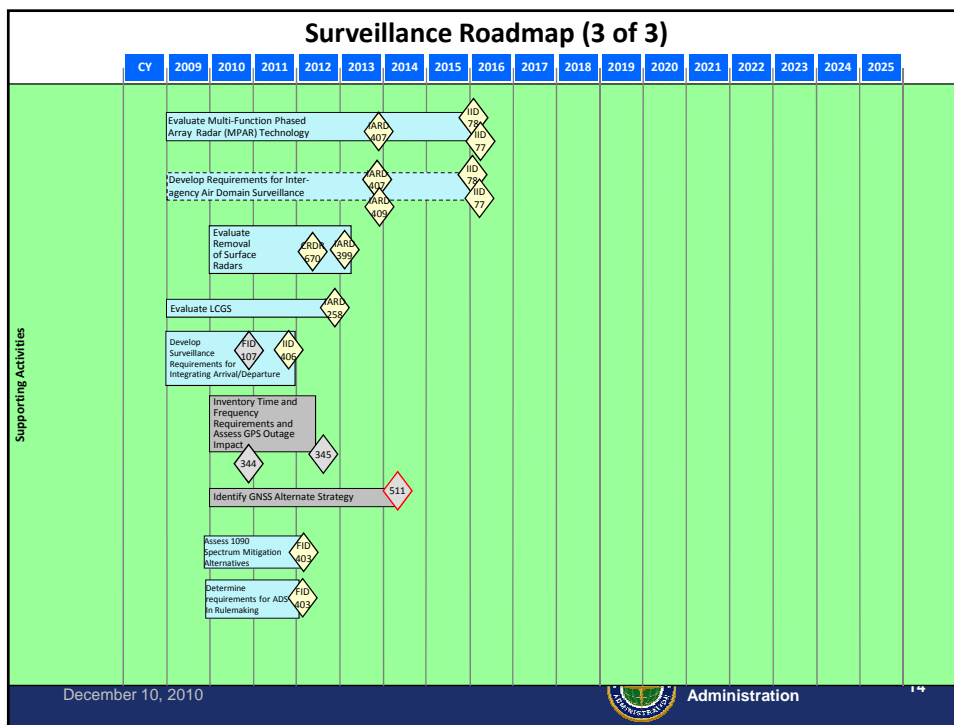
Surveillance Roadmap (3 of 3)

| CY | 2009 | 2010 | 2011 | 2012 | 2013 | 2014 | 2015 | 2016 | 2017 | 2018 | 2019 | 2020 | 2021 | 2022 | 2023 | 2024 | 2025 |
|---|---|---|---|---|---|---|---|---|---|---|---|---|---|---|---|---|---|

Supporting Activities

Evaluate Multi-Function Phased Array Radar (MPAR) Technology
IARD 407
IID 78
IID 77

Develop Requirements for Inter-agency Air Domain Surveillance
IARD 407
IARD 409
IID 78
IID 77

Evaluate Removal of Surface Radars
CRDR 670
IARD 399

Evaluate LCGS
IARD 258

Develop Surveillance Requirements for Integrating Arrival/Departure
FID 107
IID 406

Inventory Time and Frequency Requirements and Assess GPS Outage Impact
344
345

Identify GNSS Alternate Strategy
511

Assess 1090 Spectrum Mitigation Alternatives
FID 403

Determine requirements for ADS-In Rulemaking
FID 403

December 10, 2010

Administration

14